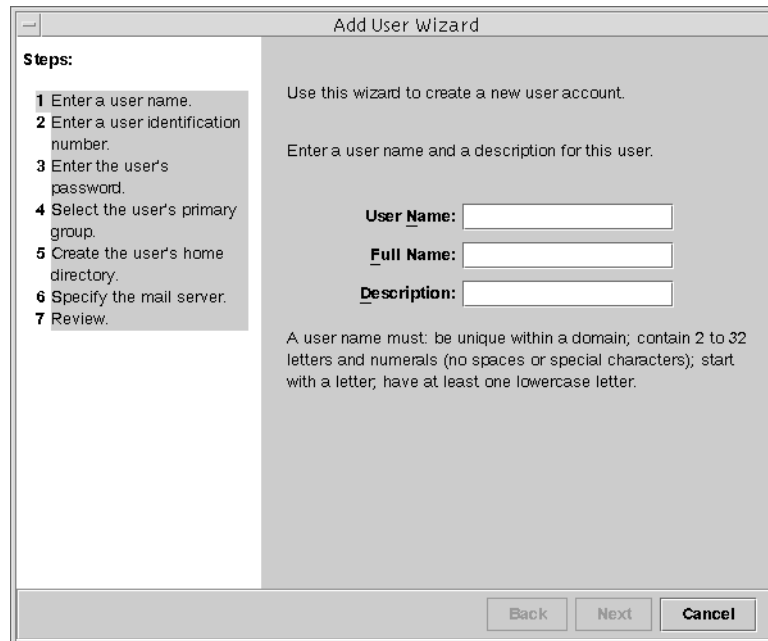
Add User Wizard

Steps:

1 Enter a user name.
2 Enter a user identification number.
3 Enter the user's password.
4 Select the user's primary group.
5 Create the user's home directory.
6 Specify the mail server.
7 Review.

Use this wizard to create a new user account.

Enter a user name and a description for this user.

User Name:

Full Name:

Description:

A user name must: be unique within a domain; contain 2 to 32 letters and numerals (no spaces or special characters); start with a letter; have at least one lowercase letter.

Back Next Cancel